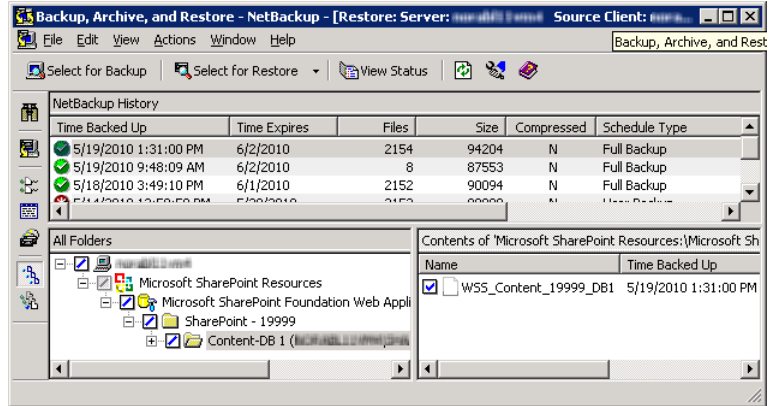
Backup, Archive, and Restore - NetBackup - [Restore: Server: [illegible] Source Client: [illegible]

Backup, Archive, and Rest

File Edit View Actions Window Help

Select for Backup Select for Restore View Status

NetBackup History

| Time Backed Up | Time Expires | Files | Size | Compressed | Schedule Type |
|---|---|---|---|---|---|
| 5/19/2010 1:31:00 PM | 6/2/2010 | 2154 | 94204 | N | Full Backup |
| 5/19/2010 9:48:09 AM | 6/2/2010 | 8 | 87553 | N | Full Backup |
| 5/18/2010 3:49:10 PM | 6/1/2010 | 2152 | 90094 | N | Full Backup |
| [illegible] | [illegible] | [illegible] | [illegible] | N | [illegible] |

All Folders

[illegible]

Microsoft SharePoint Resources

Microsoft SharePoint Foundation Web Appli

SharePoint - 19999

Content-DB 1 ([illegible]

Contents of 'Microsoft SharePoint Resources:\Microsoft Sh

| Name | Time Backed Up |
|---|---|
| WSS_Content_19999_DB1 | 5/19/2010 1:31:00 PM |